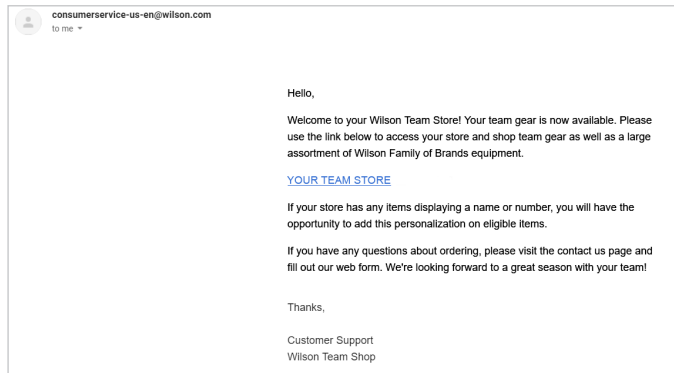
consumerservice-us-en@wilson.com
to me

Hello,

Welcome to your Wilson Team Store! Your team gear is now available. Please use the link below to access your store and shop team gear as well as a large assortment of Wilson Family of Brands equipment.

YOUR TEAM STORE

If your store has any items displaying a name or number, you will have the opportunity to add this personalization on eligible items.

If you have any questions about ordering, please visit the contact us page and fill out our web form. We're looking forward to a great season with your team!

Thanks,

Customer Support
Wilson Team Shop